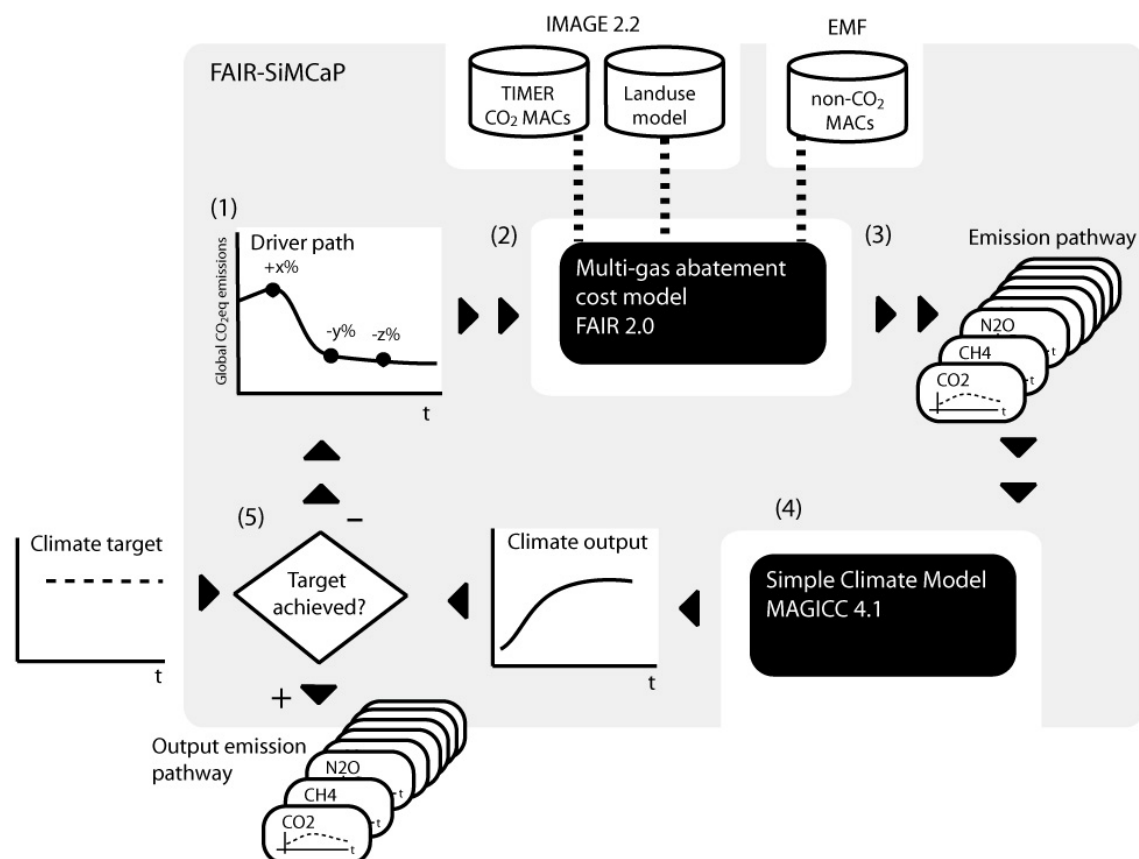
IMAGE 2.2

EMF

FAIR-SiMCaP

TIMER $CO_2$ MACs

Landuse model

non-$CO_2$ MACs

(1)

Driver path

Global $CO_2$eq emissions

+x%

-y%

-z%

t

(2)

Multi-gas abatement cost model FAIR 2.0

(3)

Emission pathway

N2O

t

CH4

t

CO2

t

(4)

(5)

–

Climate target

t

Target achieved?

Climate output

t

Simple Climate Model MAGICC 4.1

+

Output emission pathway

N2O

t

CH4

t

CO2

t